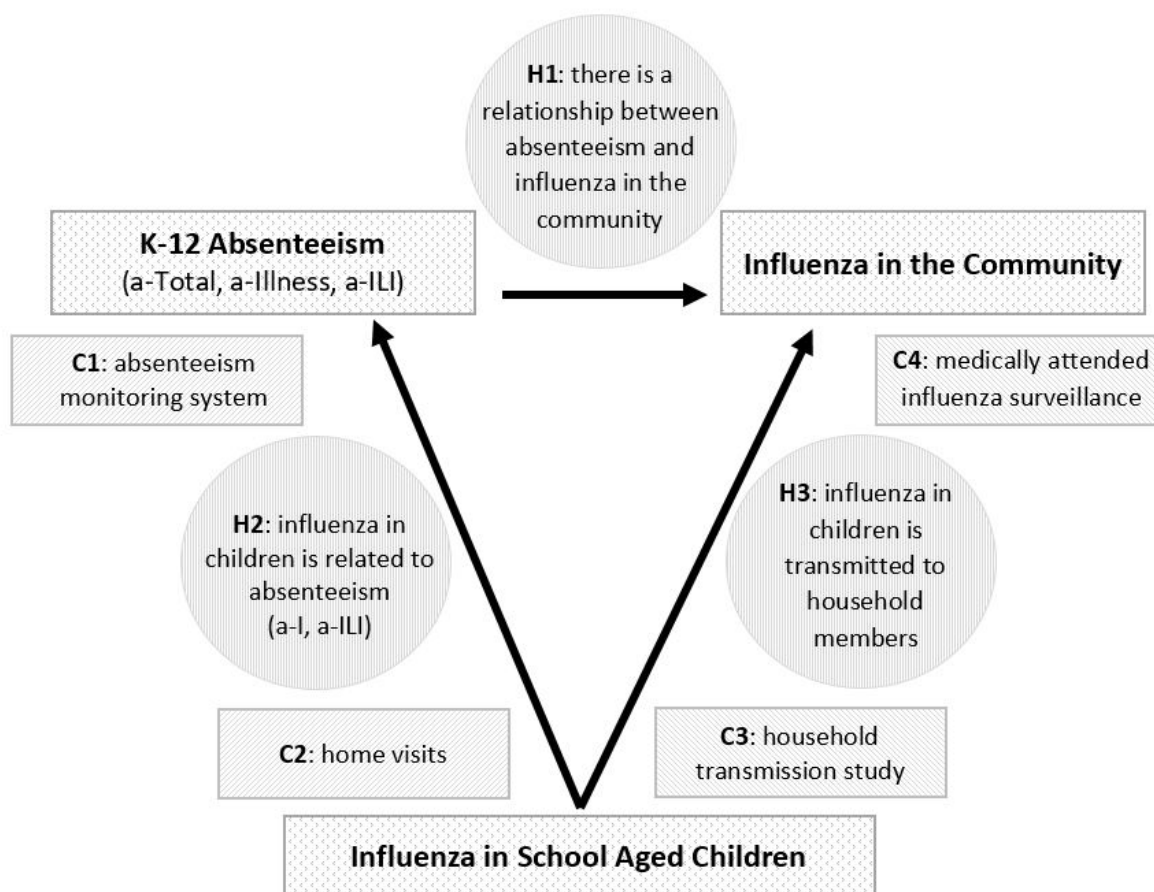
**H1**: there is a relationship between absenteeism and influenza in the community

**K-12 Absenteeism**
(a-Total, a-Illness, a-ILI)

**Influenza in the Community**

**C1**: absenteeism monitoring system

**C4**: medically attended influenza surveillance

**H2**: influenza in children is related to absenteeism (a-I, a-ILI)

**H3**: influenza in children is transmitted to household members

**C2**: home visits

**C3**: household transmission study

**Influenza in School Aged Children**